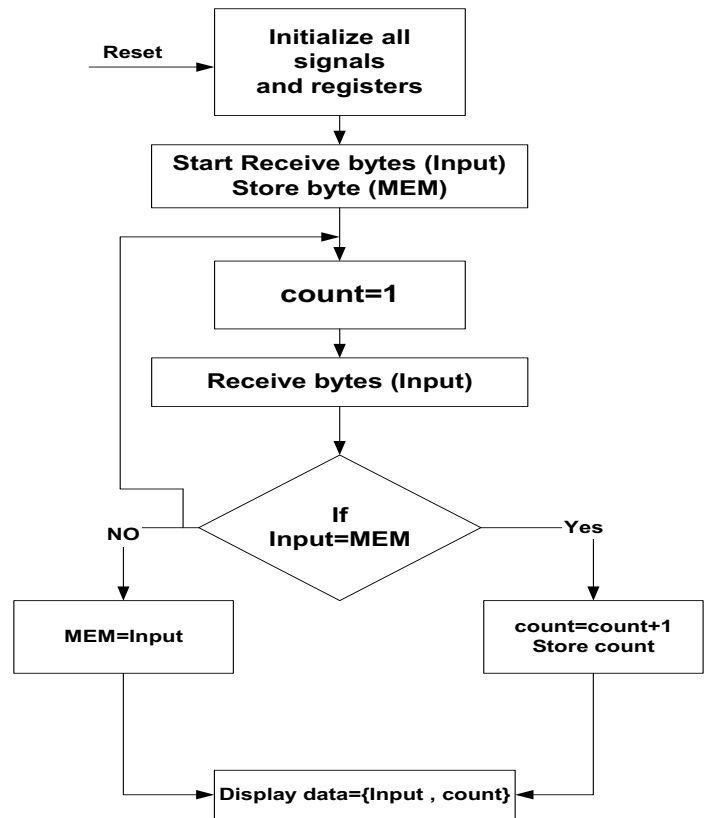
Reset

Initialize all signals and registers

Start Receive bytes (Input)
Store byte (MEM)

count=1

Receive bytes (Input)

If
Input=MEM

NO

Yes

MEM=Input

count=count+1
Store count

Display data={Input , count}